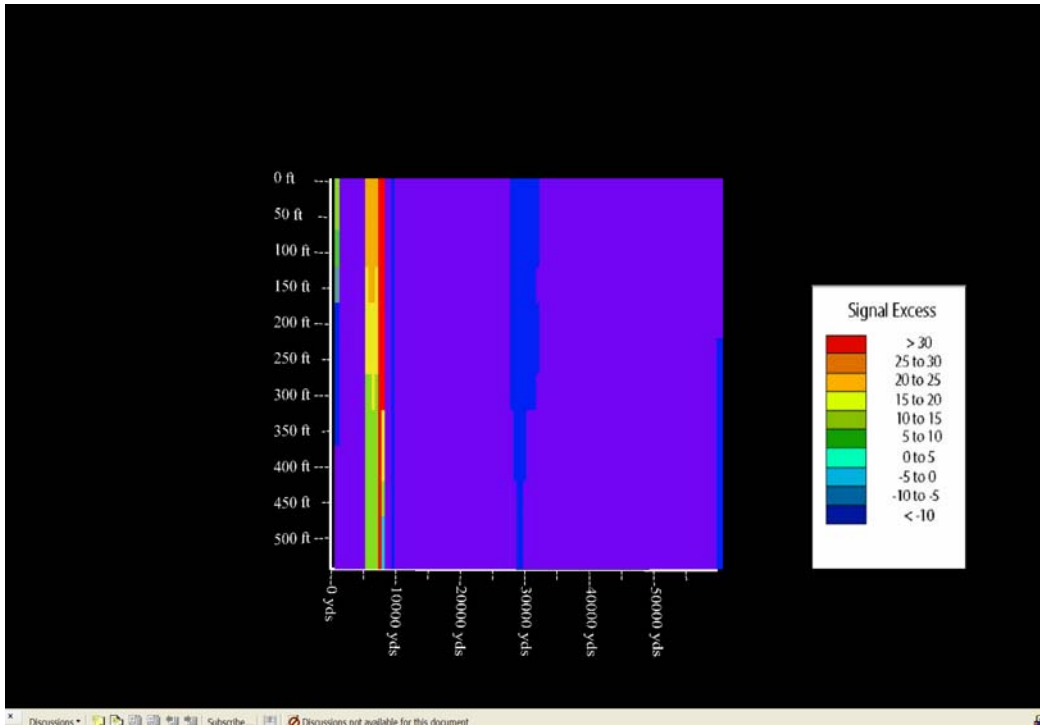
0 ft
50 ft
100 ft
150 ft
200 ft
250 ft
300 ft
350 ft
400 ft
450 ft
500 ft

0 yds
10000 yds
20000 yds
30000 yds
40000 yds
50000 yds

Signal Excess
> 30
25 to 30
20 to 25
15 to 20
10 to 15
5 to 10
0 to 5
-5 to 0
-10 to -5
< -10

Discussions ▾ Subscribe... Discussions not available for this document